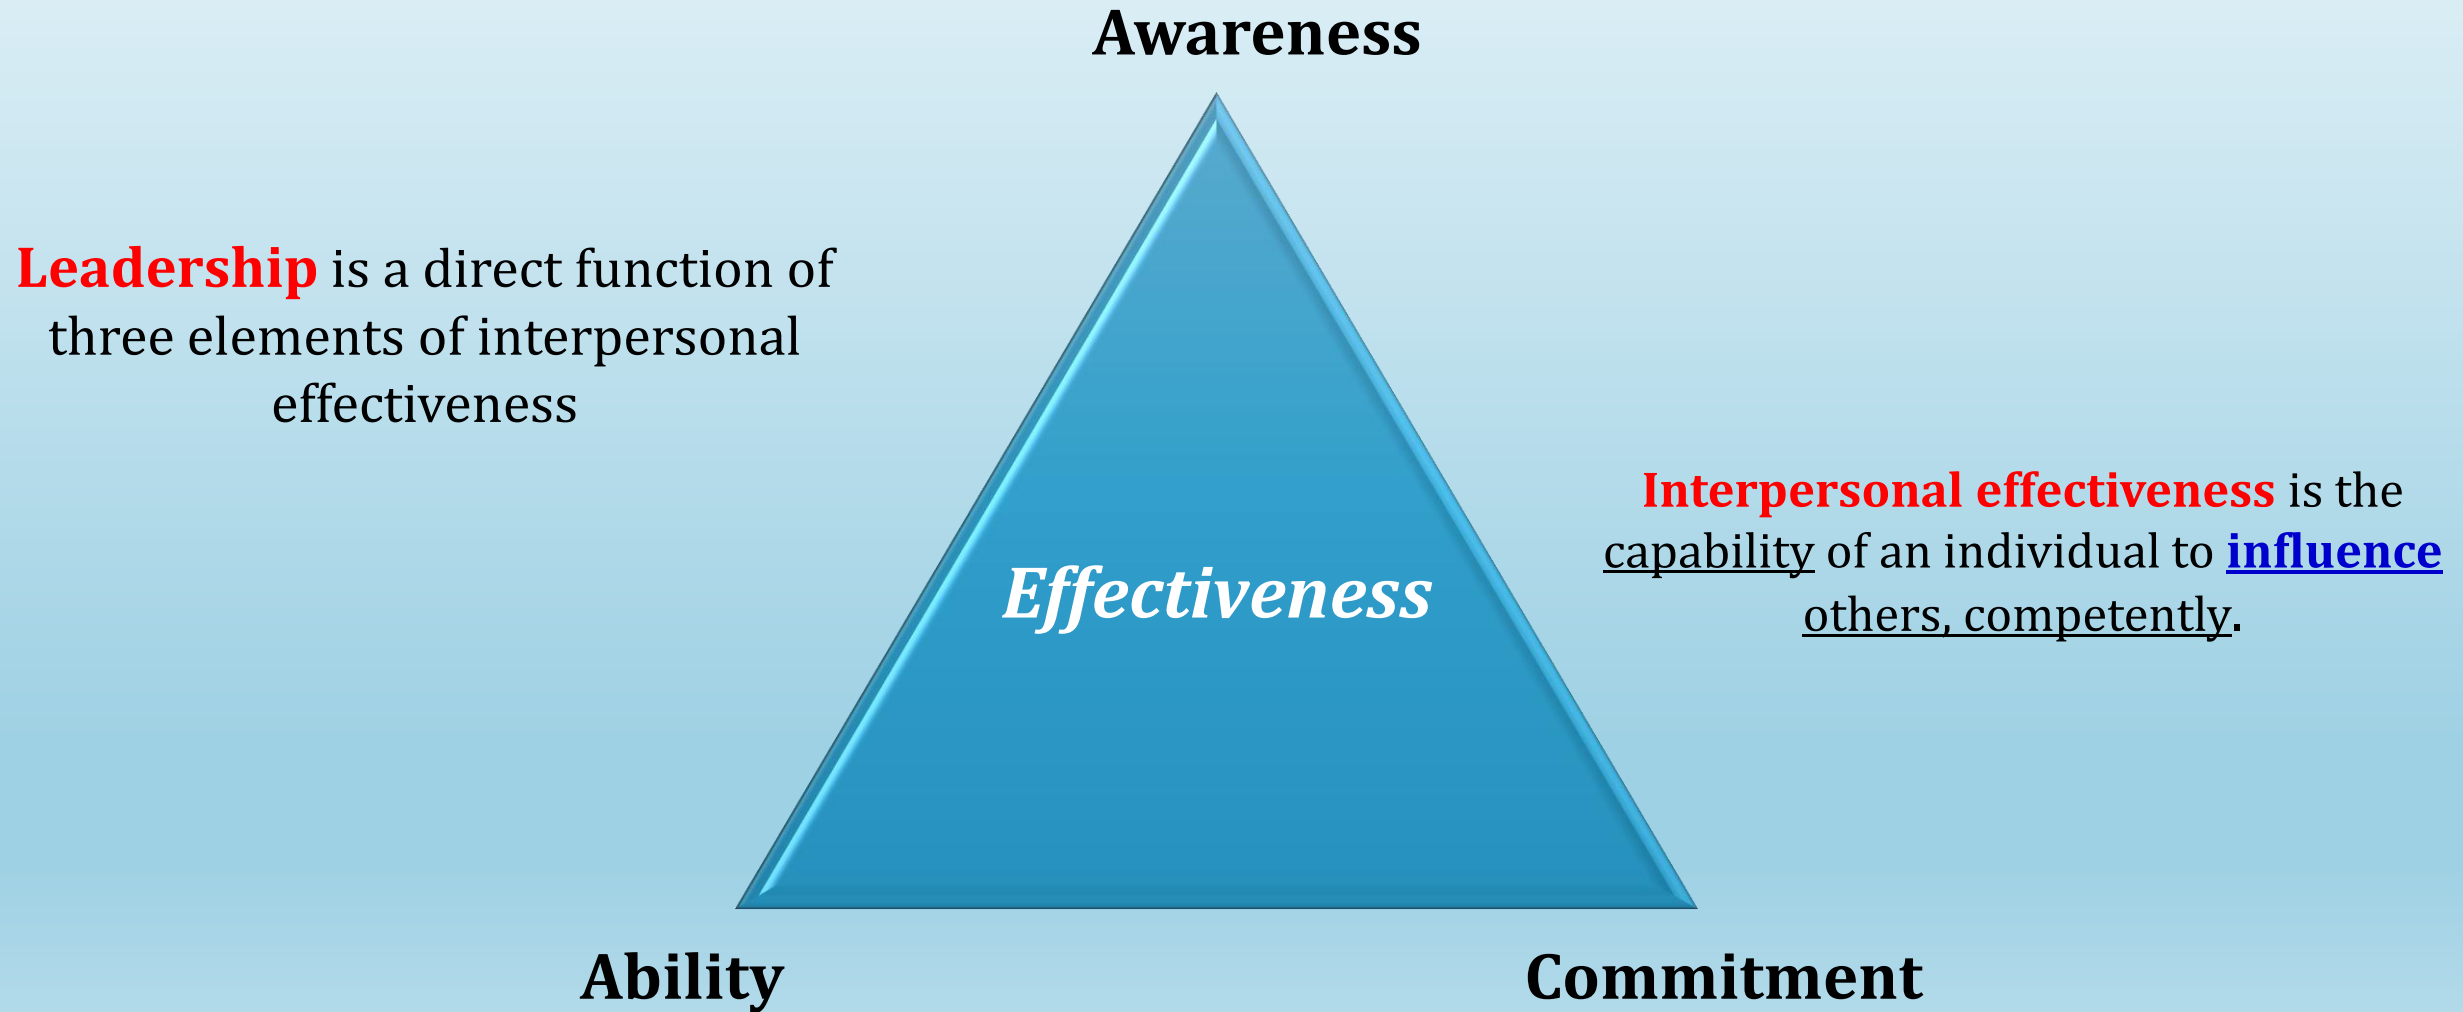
Awareness

Leadership is a direct function of three elements of interpersonal effectiveness

Effectiveness

Interpersonal effectiveness is the capability of an individual to influence others, competently.

Ability

Commitment